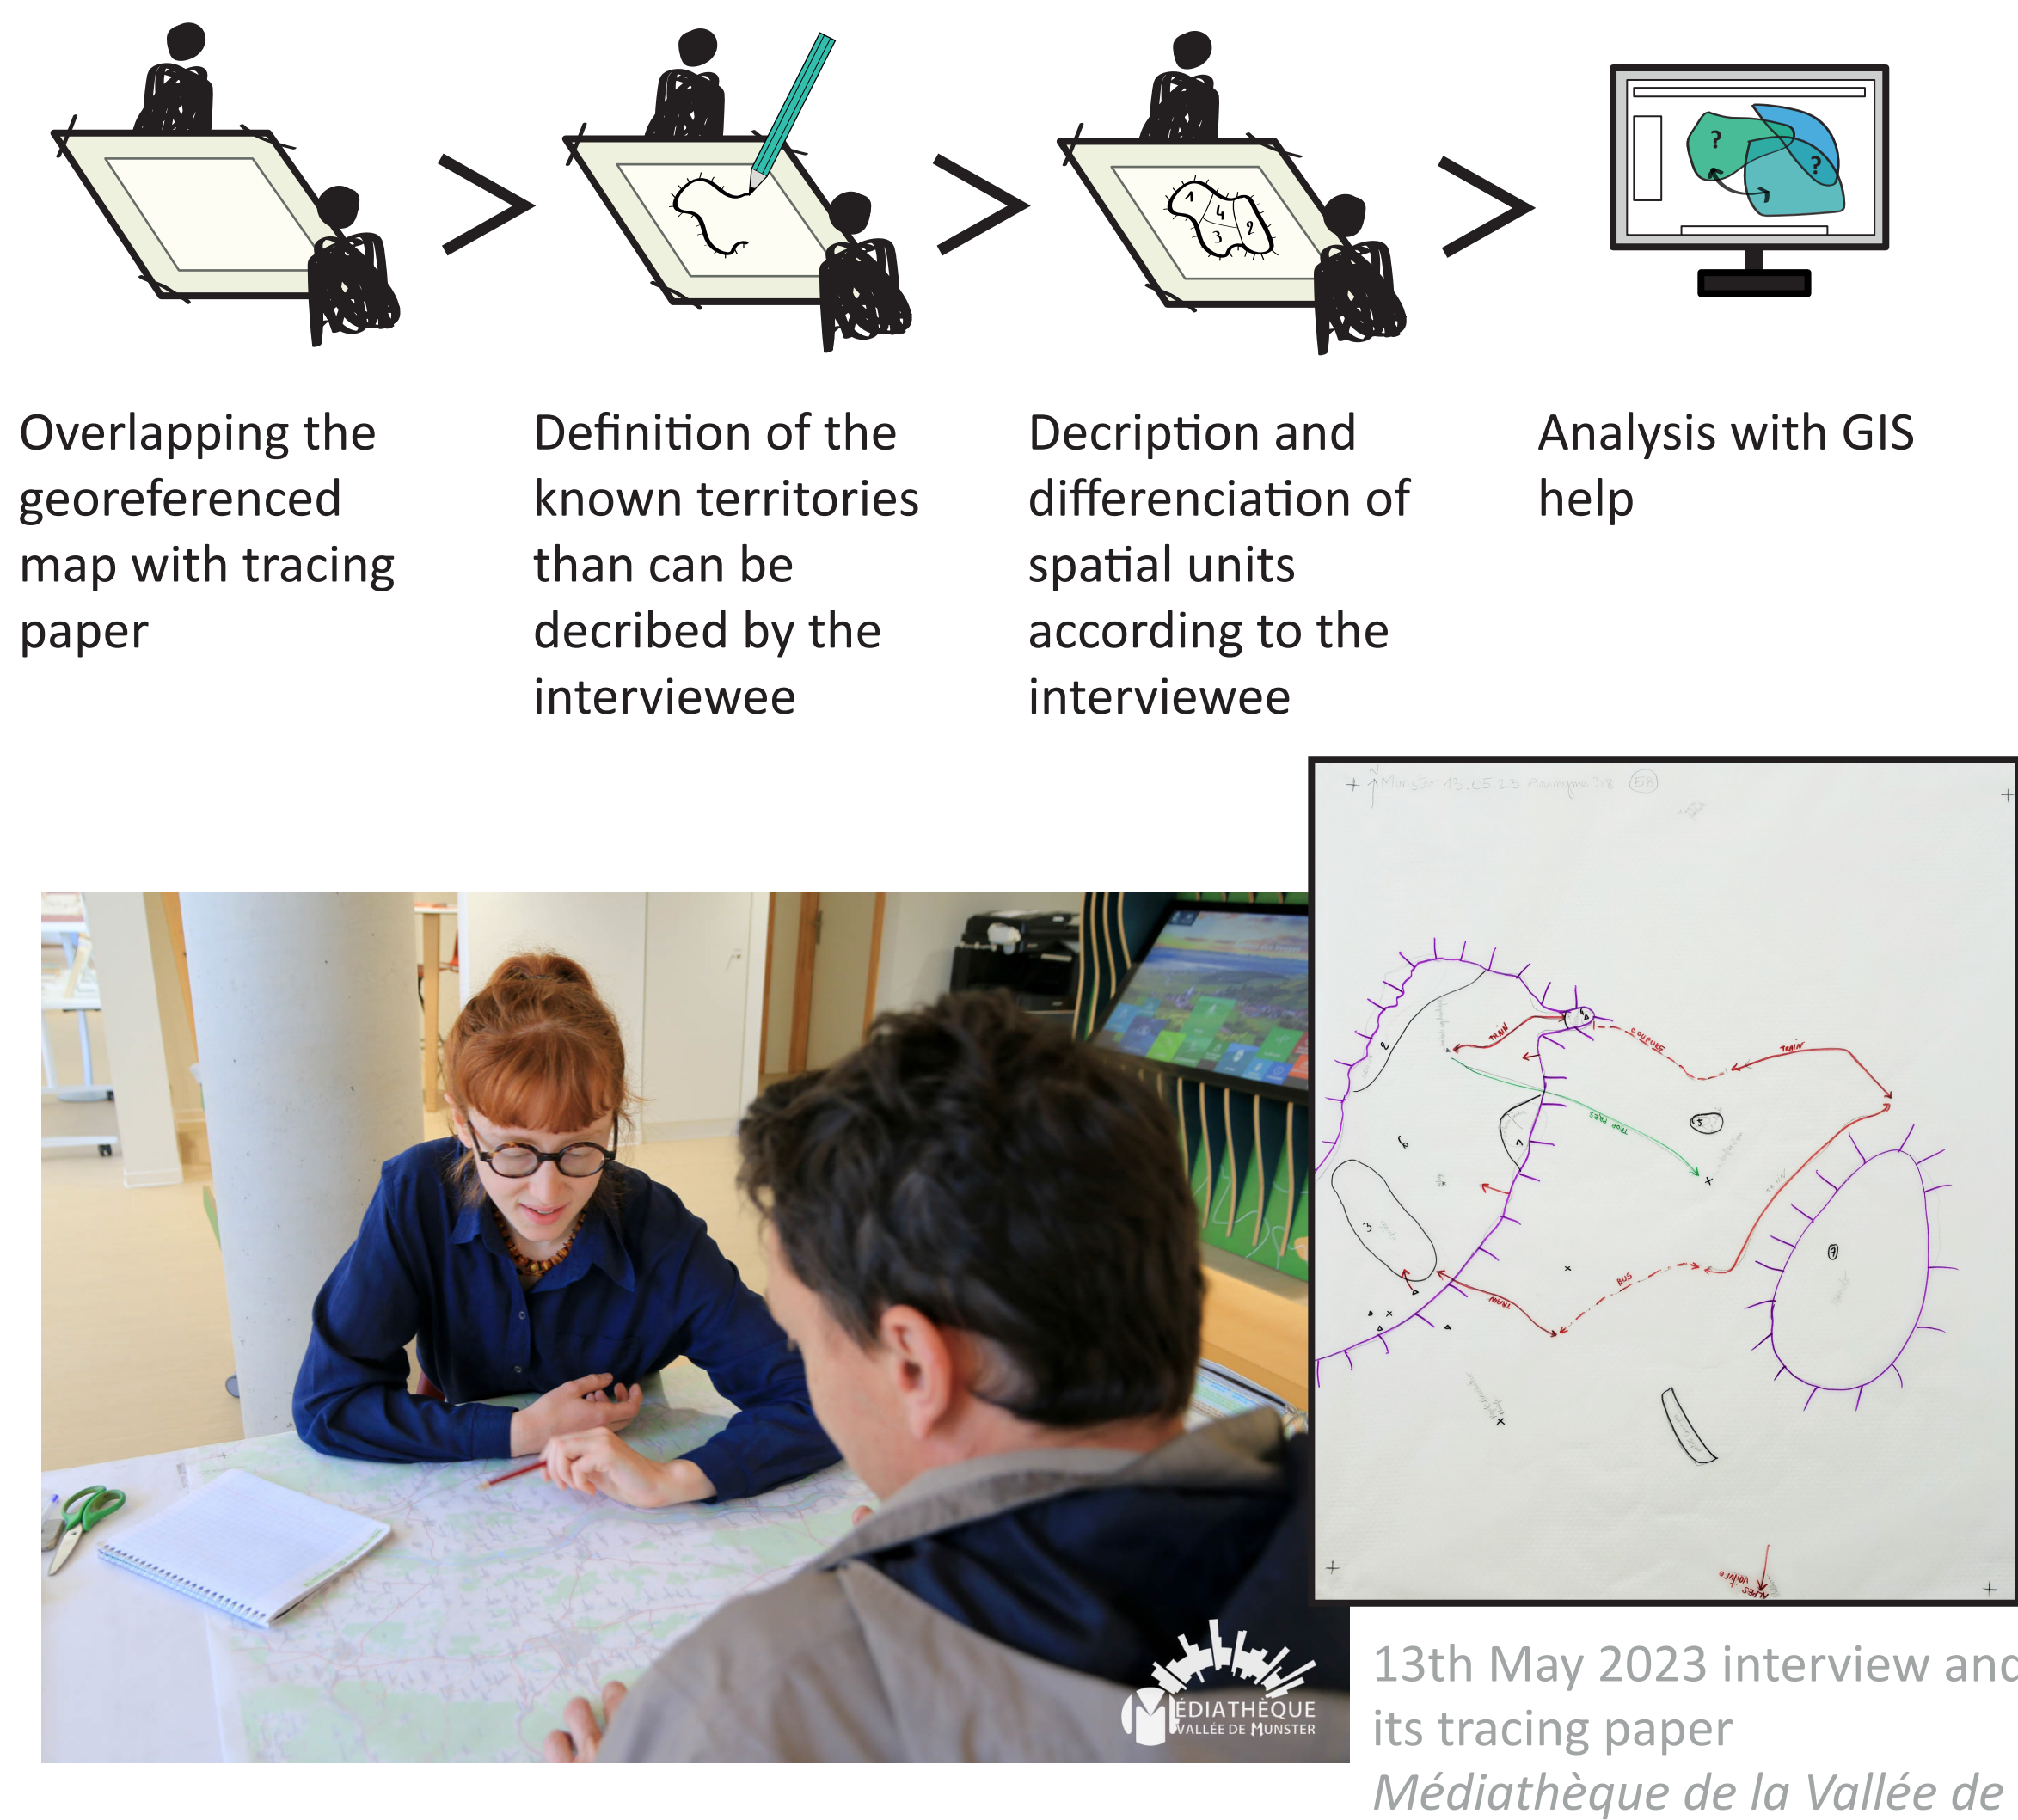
Overlapping the georeferenced map with tracing paper

>

Definition of the known territories than can be decribed by the interviewee

>

Decription and differenciation of spatial units according to the interviewee

>

Analysis with GIS help

Munster 13.05.23

TRAIN

COUPURE

TRAIN

TROP PRES

BUS

TRAIN

ALPES vallée

MÉDIATHÈQUE VALLÉE DE MUNSTER

13th May 2023 interview an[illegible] its tracing paper
Médiathèque de la Vallée de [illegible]